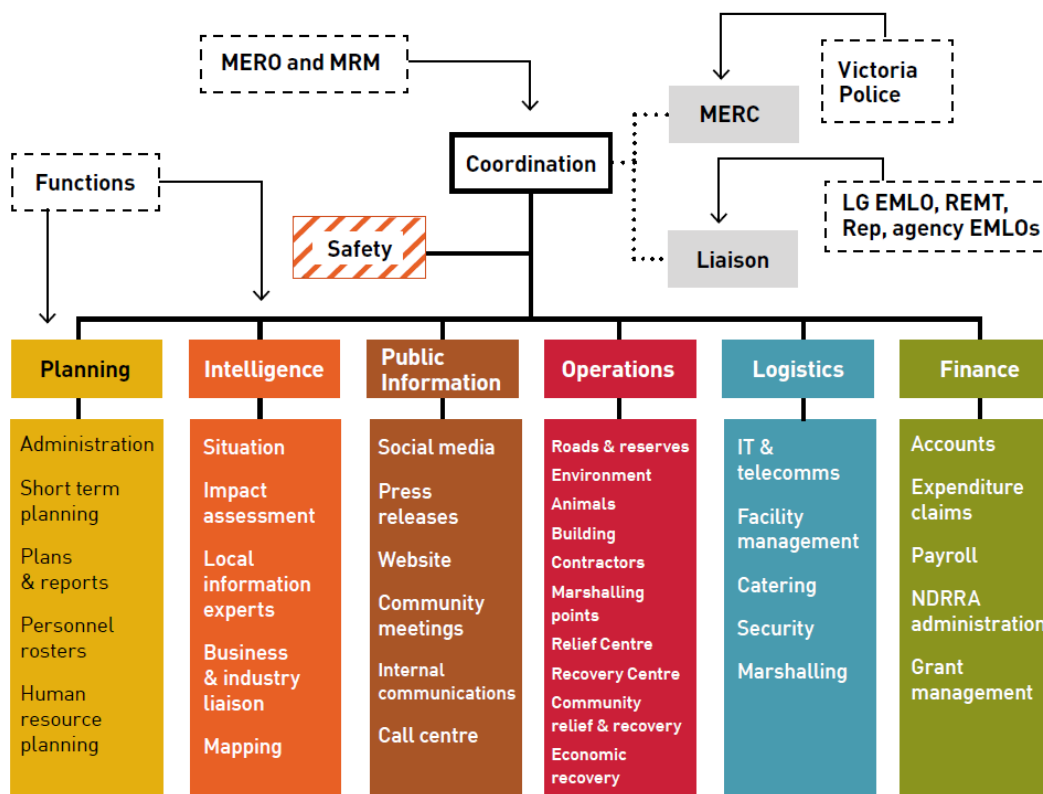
MERO and MRM

Victoria Police

MERC

Coordination

Functions

LG EMLO, REMT, Rep, agency EMLOs

Safety

Liaison

Planning

Administration

Short term planning

Plans & reports

Personnel rosters

Human resource planning

Intelligence

Situation

Impact assessment

Local information experts

Business & industry liaison

Mapping

Public Information

Social media

Press releases

Website

Community meetings

Internal communications

Call centre

Operations

Roads & reserves

Environment

Animals

Building

Contractors

Marshalling points

Relief Centre

Recovery Centre

Community relief & recovery

Economic recovery

Logistics

IT & telecomms

Facility management

Catering

Security

Marshalling

Finance

Accounts

Expenditure claims

Payroll

NDRRA administration

Grant management